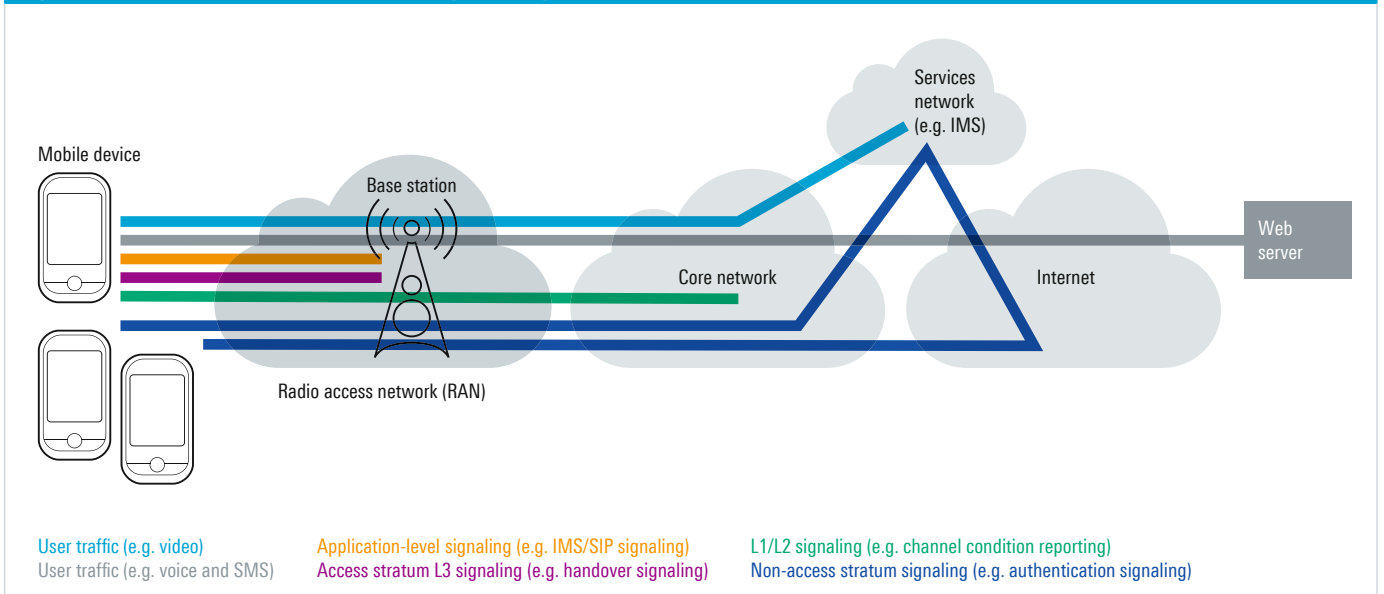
Services network (e.g. IMS)

Mobile device

Base station

Web server

Core network

Internet

Radio access network (RAN)

User traffic (e.g. video)
User traffic (e.g. voice and SMS)

Application-level signaling (e.g. IMS/SIP signaling)
Access stratum L3 signaling (e.g. handover signaling)

L1/L2 signaling (e.g. channel condition reporting)
Non-access stratum signaling (e.g. authentication signaling)